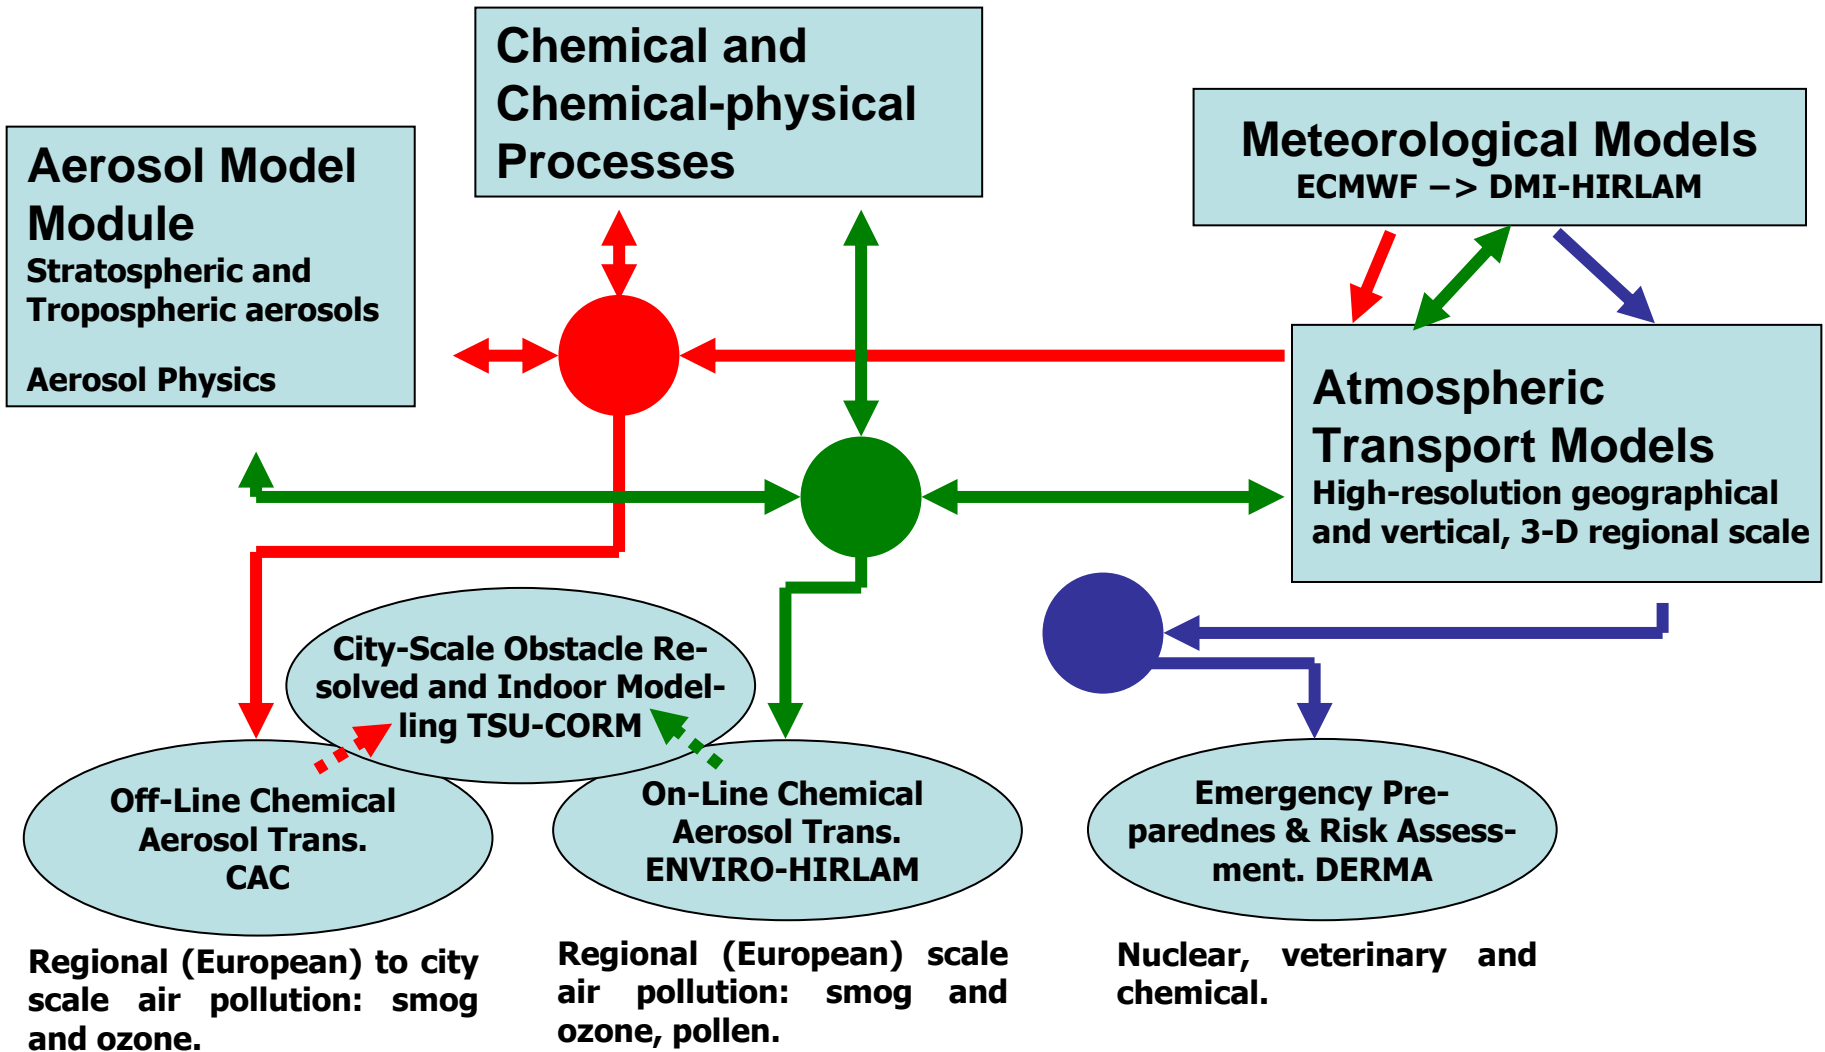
Aerosol Model Module
Stratospheric and Tropospheric aerosols

Aerosol Physics

Chemical and Chemical-physical Processes

Meteorological Models
ECMWF –> DMI-HIRLAM

Atmospheric Transport Models
High-resolution geographical and vertical, 3-D regional scale

City-Scale Obstacle Resolved and Indoor Modelling TSU-CORM

Off-Line Chemical Aerosol Trans. CAC

On-Line Chemical Aerosol Trans. ENVIRO-HIRLAM

Emergency Preparednes & Risk Assessment. DERMA

Regional (European) to city scale air pollution: smog and ozone.

Regional (European) scale air pollution: smog and ozone, pollen.

Nuclear, veterinary and chemical.